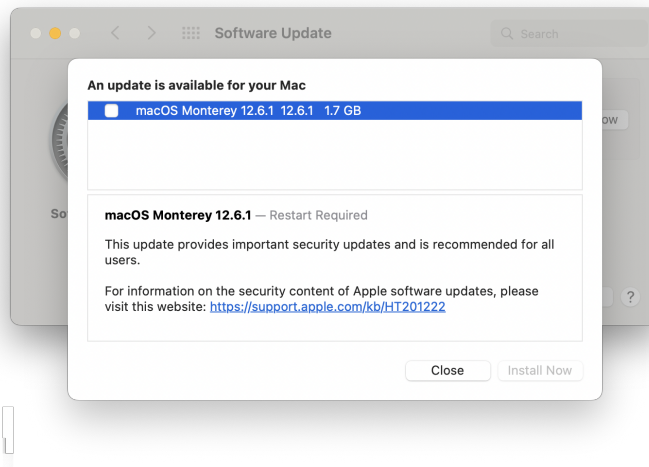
Software Update

Search

So

ow

?

An update is available for your Mac

macOS Monterey 12.6.1 12.6.1 1.7 GB

macOS Monterey 12.6.1 — Restart Required

This update provides important security updates and is recommended for all users.

For information on the security content of Apple software updates, please visit this website: https://support.apple.com/kb/HT201222

Close

Install Now